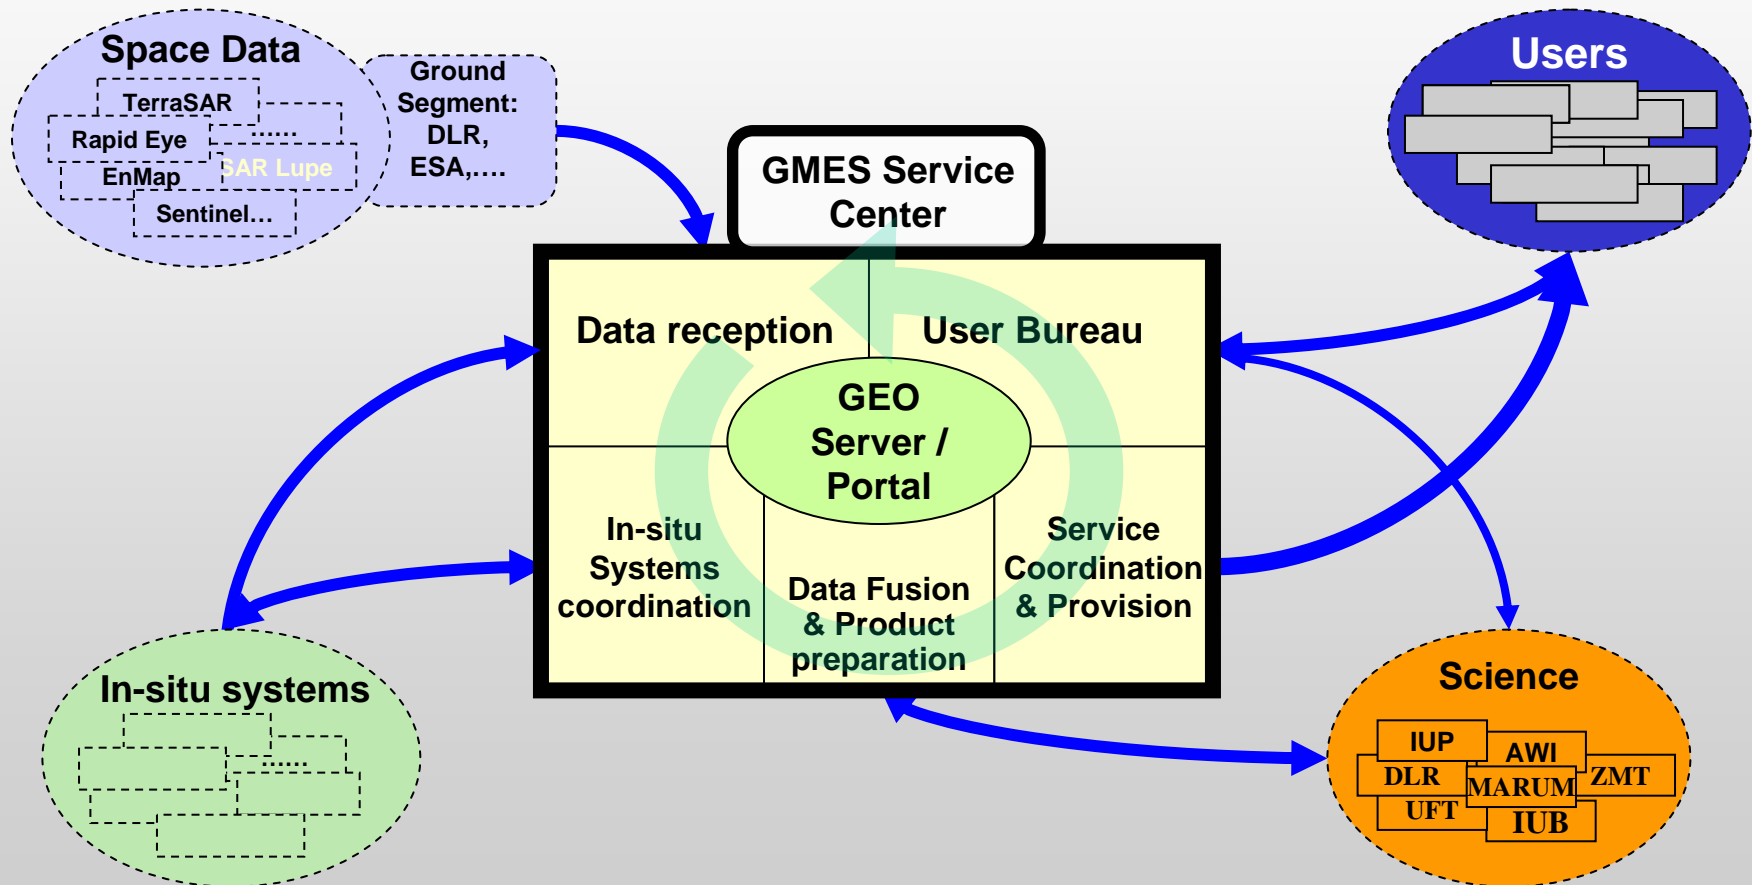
Space Data

TerraSAR

……

Rapid Eye

EnMap

SAR Lupe

Sentinel…

Ground Segment: DLR, ESA,….

GMES Service Center

Users

Data reception

User Bureau

GEO Server / Portal

In-situ Systems coordination

Data Fusion & Product preparation

Service Coordination & Provision

In-situ systems

……

Science

IUP

AWI

DLR

MARUM

ZMT

UFT

IUB